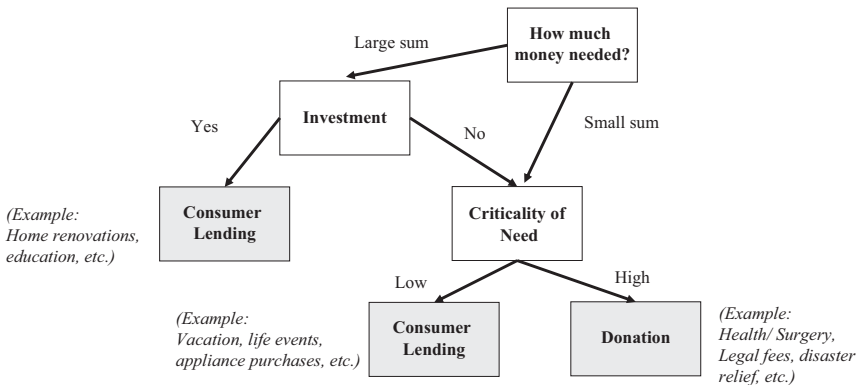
How much money needed?

Large sum

Investment

Small sum

Yes

No

(Example: Home renovations, education, etc.)

Consumer Lending

Criticality of Need

Low

High

(Example: Vacation, life events, appliance purchases, etc.)

Consumer Lending

Donation

(Example: Health/ Surgery, Legal fees, disaster relief, etc.)